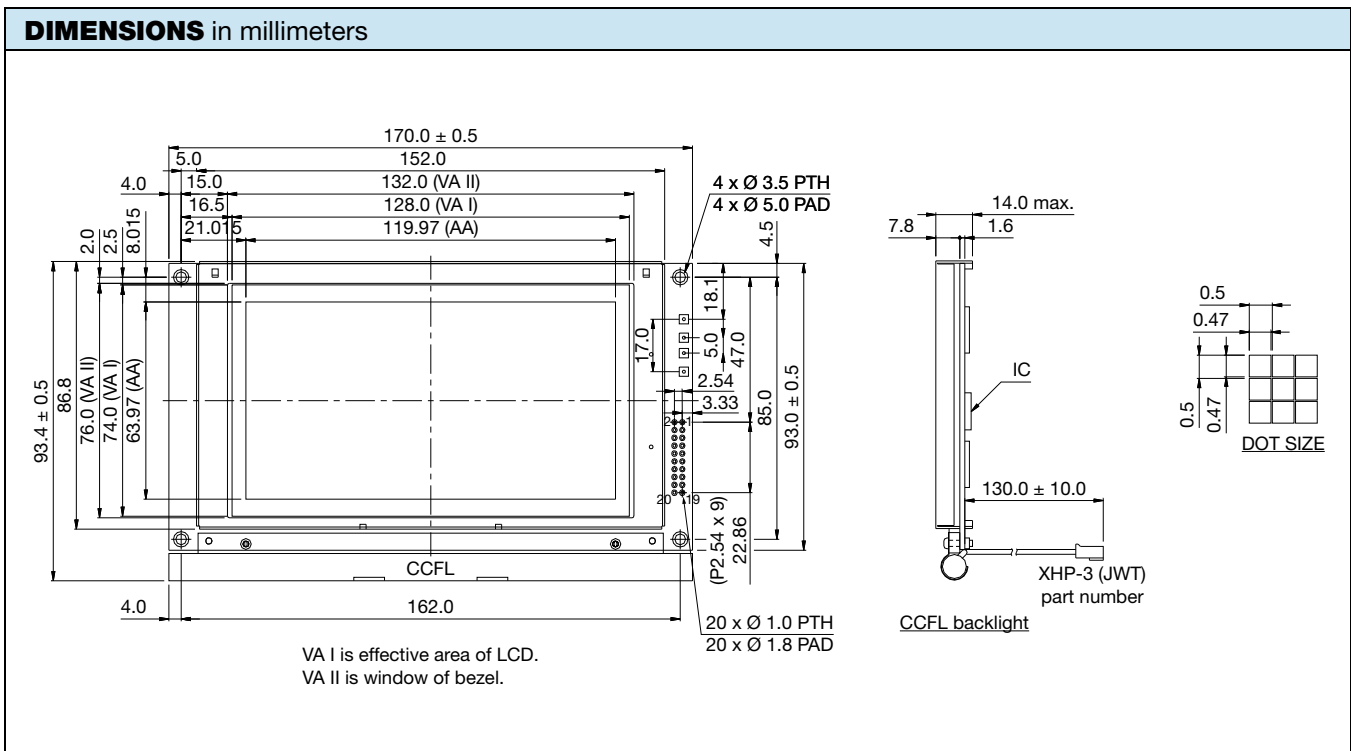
**DIMENSIONS** in millimeters

170.0 ± 0.5
5.0
152.0
4.0
15.0
132.0 (VA II)
16.5
128.0 (VA I)
21.015
119.97 (AA)
4 x Ø 3.5 PTH
4 x Ø 5.0 PAD
4.5
2.0
2.5
8.015
93.4 ± 0.5
86.8
76.0 (VA II)
74.0 (VA I)
63.97 (AA)
18.1
17.0
5.0
47.0
2.54
3.33
2
1
20
19
85.0
93.0 ± 0.5
(P2.54 x 9)
22.86
CCFL
4.0
162.0
20 x Ø 1.0 PTH
20 x Ø 1.8 PAD

VA I is effective area of LCD.
VA II is window of bezel.

7.8
14.0 max.
1.6
IC
130.0 ± 10.0
XHP-3 (JWT)
part number
CCFL backlight

0.5
0.47
0.5
0.47
DOT SIZE